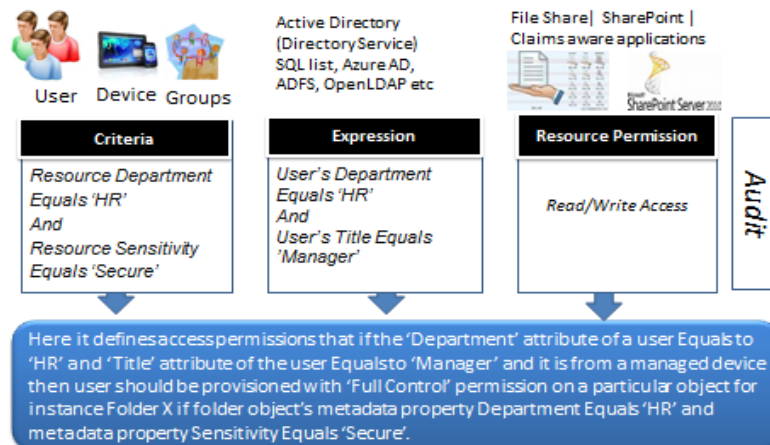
User Device Groups

Active Directory (DirectoryService) SQL list, Azure AD, ADFS, OpenLDAP etc

File Share| SharePoint | Claims aware applications

SharePoint Server 2010

Criteria

Resource Department Equals 'HR' And Resource Sensitivity Equals 'Secure'

Expression

User's Department Equals 'HR' And User's Title Equals 'Manager'

Resource Permission

Read/Write Access

Audit

Here it defines access permissions that if the 'Department' attribute of a user Equals to 'HR' and 'Title' attribute of the user Equals to 'Manager' and it is from a managed device then user should be provisioned with 'Full Control' permission on a particular object for instance Folder X if folder object's metadata property Department Equals 'HR' and metadata property Sensitivity Equals 'Secure'.